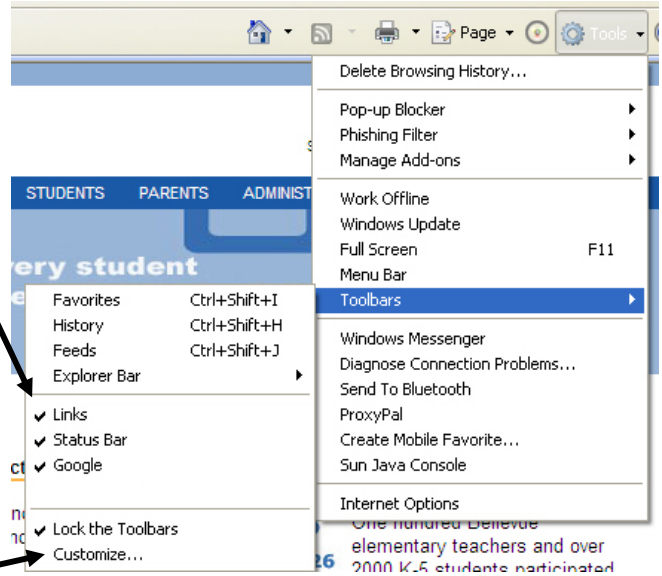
Page Tools

Delete Browsing History...

Pop-up Blocker
Phishing Filter
Manage Add-ons

Work Offline
Windows Update
Full Screen F11
Menu Bar
Toolbars

Windows Messenger
Diagnose Connection Problems...
Send To Bluetooth
ProxyPal
Create Mobile Favorite...
Sun Java Console

Internet Options

STUDENTS PARENTS ADMINIST

very student

Favorites Ctrl+Shift+I
History Ctrl+Shift+H
Feeds Ctrl+Shift+J
Explorer Bar

✔ Links
✔ Status Bar
✔ Google

✔ Lock the Toolbars
Customize...

One hundred Bellevue elementary teachers and over 2000 K-5 students participated